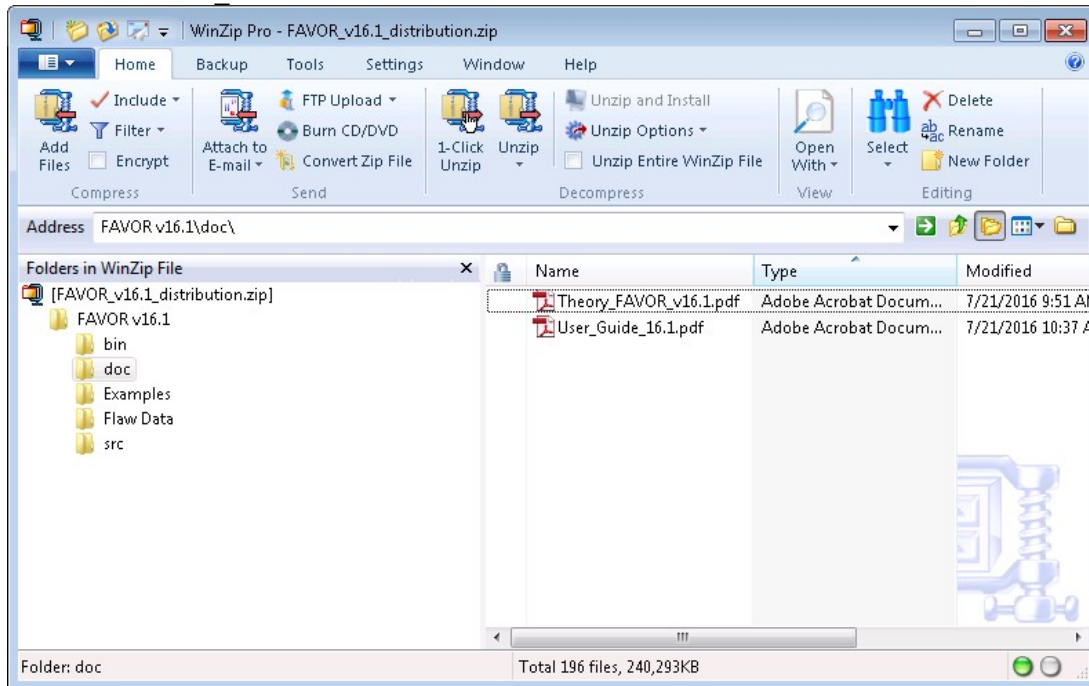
WinZip Pro - FAVOR_v16.1_distribution.zip

Home Backup Tools Settings Window Help

Add Files
Include
Filter
Encrypt
Compress

Attach to E-mail
FTP Upload
Burn CD/DVD
Convert Zip File
Send

1-Click Unzip
Unzip
Unzip and Install
Unzip Options
Unzip Entire WinZip File
Decompress

Open With
View

Select
Delete
Rename
New Folder
Editing

Address FAVOR v16.1\doc\

Folders in WinZip File
[FAVOR_v16.1_distribution.zip]
FAVOR v16.1
bin
doc
Examples
Flaw Data
src

| Name | Type | Modified |
|---|---|---|
| Theory_FAVOR_v16.1.pdf | Adobe Acrobat Docum... | 7/21/2016 9:51 A |
| User_Guide_16.1.pdf | Adobe Acrobat Docum... | 7/21/2016 10:37 |

Folder: doc
Total 196 files, 240,293KB